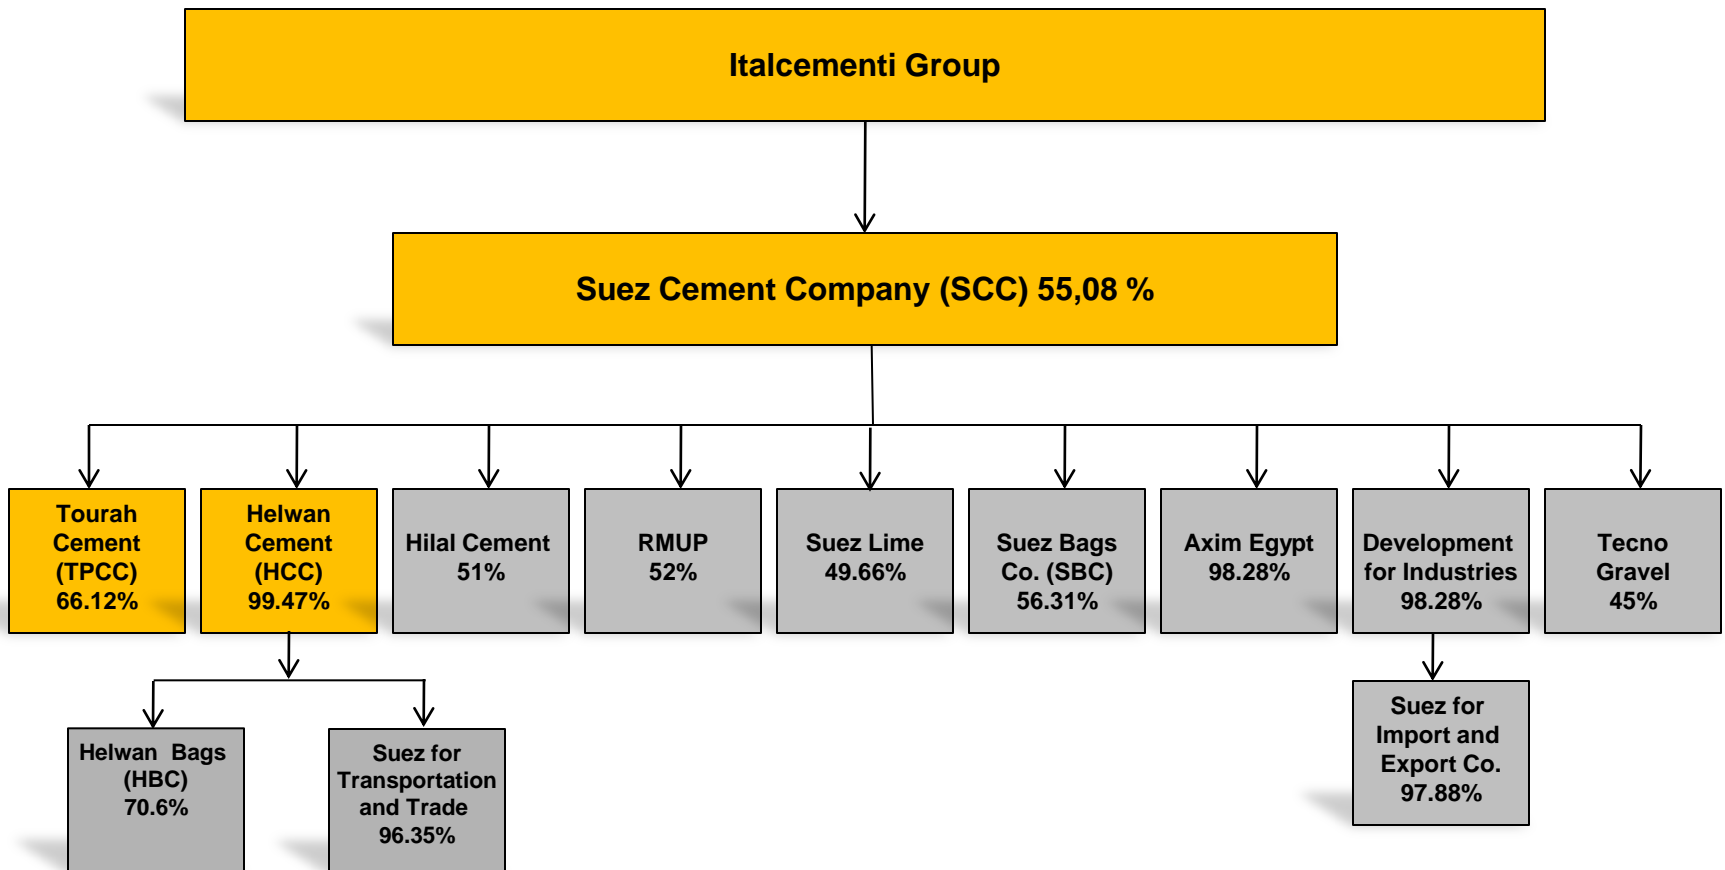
Italcementi Group

Suez Cement Company (SCC) 55,08 %

Tourah Cement (TPCC) 66.12%

Helwan Cement (HCC) 99.47%

Hilal Cement 51%

RMUP 52%

Suez Lime 49.66%

Suez Bags Co. (SBC) 56.31%

Axim Egypt 98.28%

Development for Industries 98.28%

Tecno Gravel 45%

Helwan Bags (HBC) 70.6%

Suez for Transportation and Trade 96.35%

Suez for Import and Export Co. 97.88%